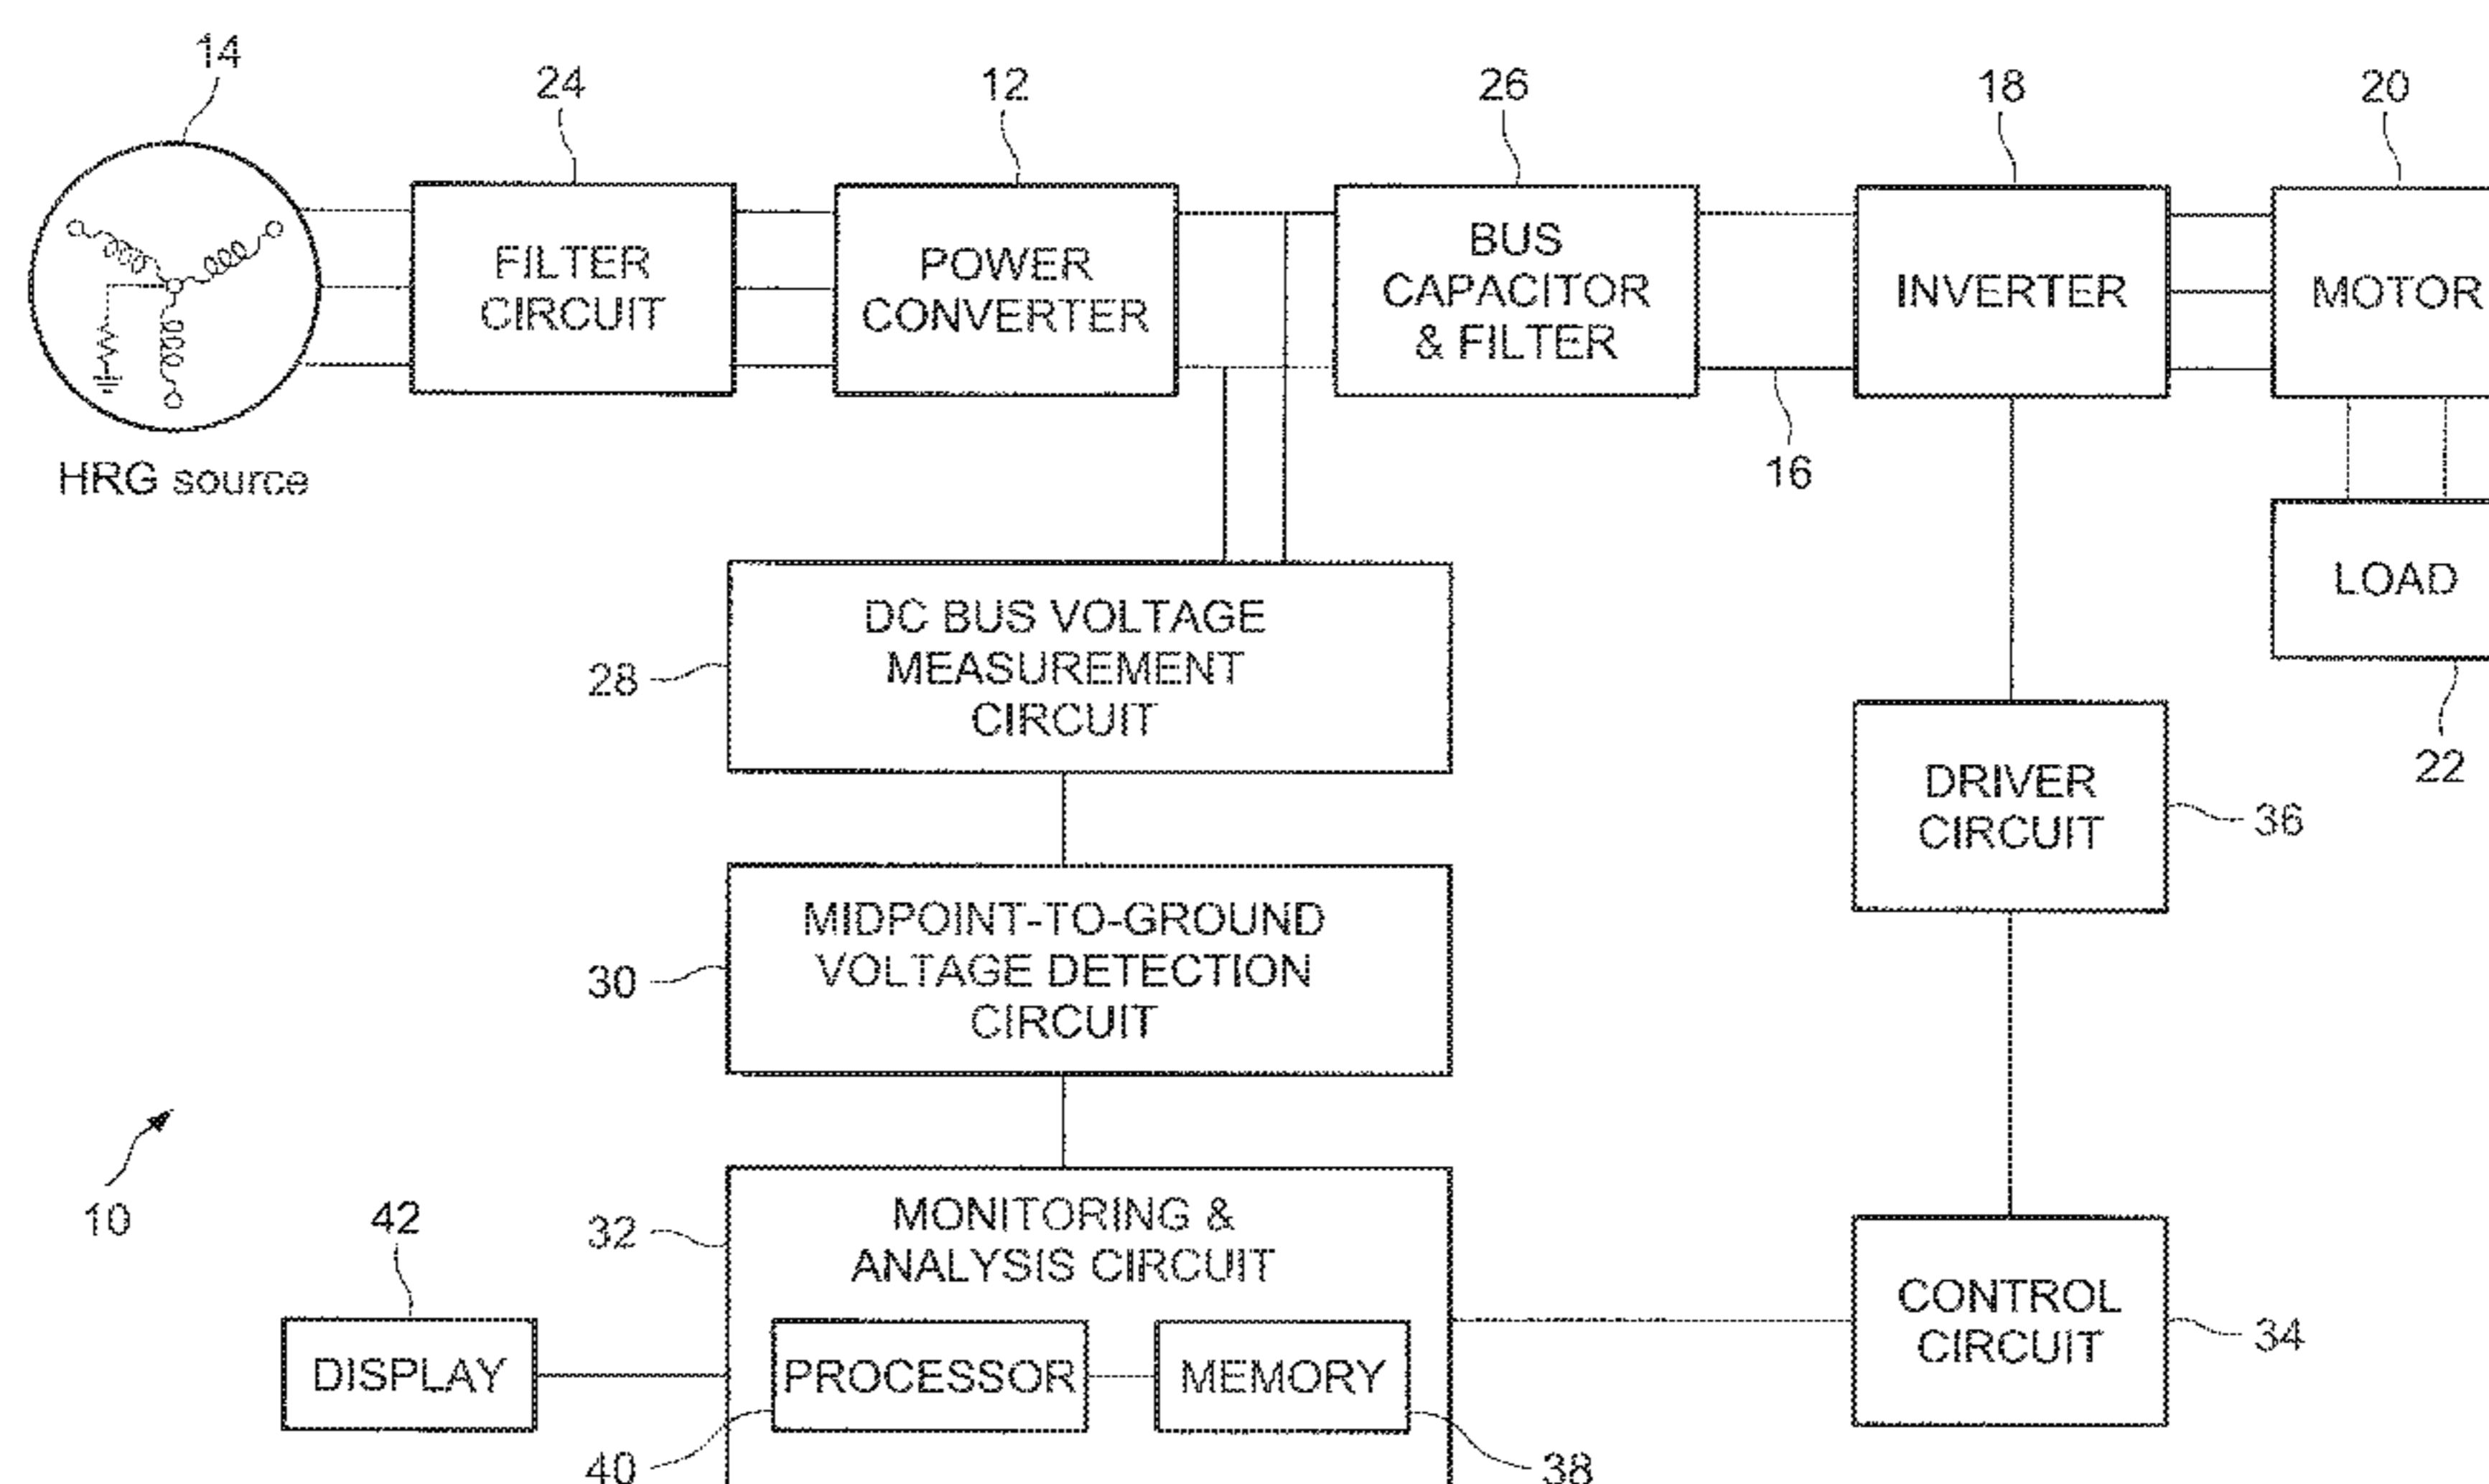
14

24

12

26

18

20

FILTER CIRCUIT

POWER CONVERTER

BUS CAPACITOR & FILTER

INVERTER

MOTOR

HRG source

16

LOAD

28

DC BUS VOLTAGE MEASUREMENT CIRCUIT

22

DRIVER CIRCUIT

36

30

MIDPOINT-TO-GROUND VOLTAGE DETECTION CIRCUIT

10

42

32

MONITORING & ANALYSIS CIRCUIT

CONTROL CIRCUIT

34

DISPLAY

PROCESSOR

MEMORY

40

38